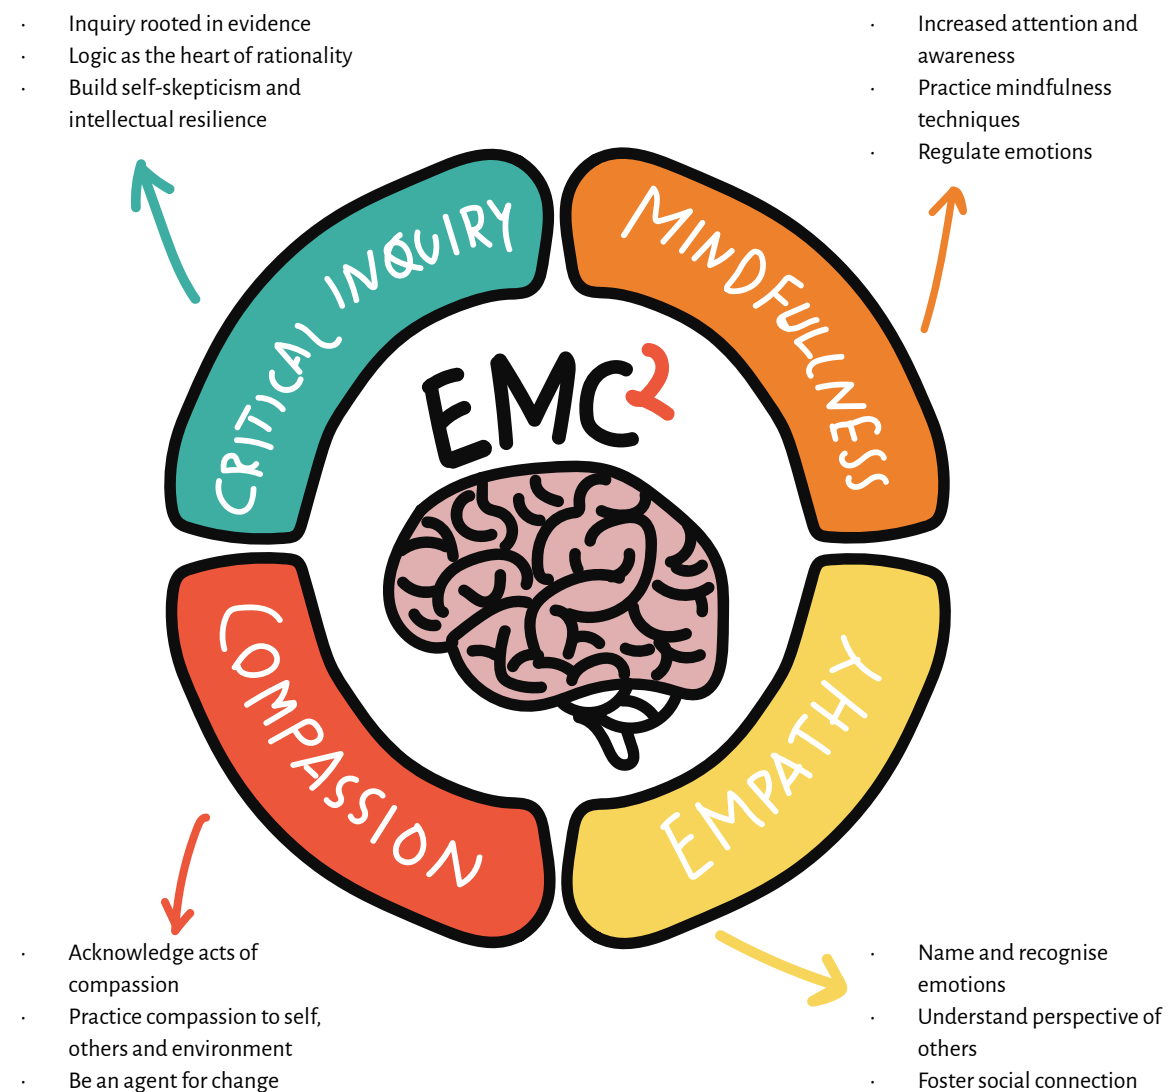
- Inquiry rooted in evidence
- Logic as the heart of rationality
- Build self-skepticism and intellectual resilience

- Increased attention and awareness
- Practice mindfulness techniques
- Regulate emotions

CRITICAL INQUIRY

MINDFULNESS

$EMC^2$

COMPASSION

EMPATHY

- Acknowledge acts of compassion
- Practice compassion to self, others and environment
- Be an agent for change

- Name and recognise emotions
- Understand perspective of others
- Foster social connection